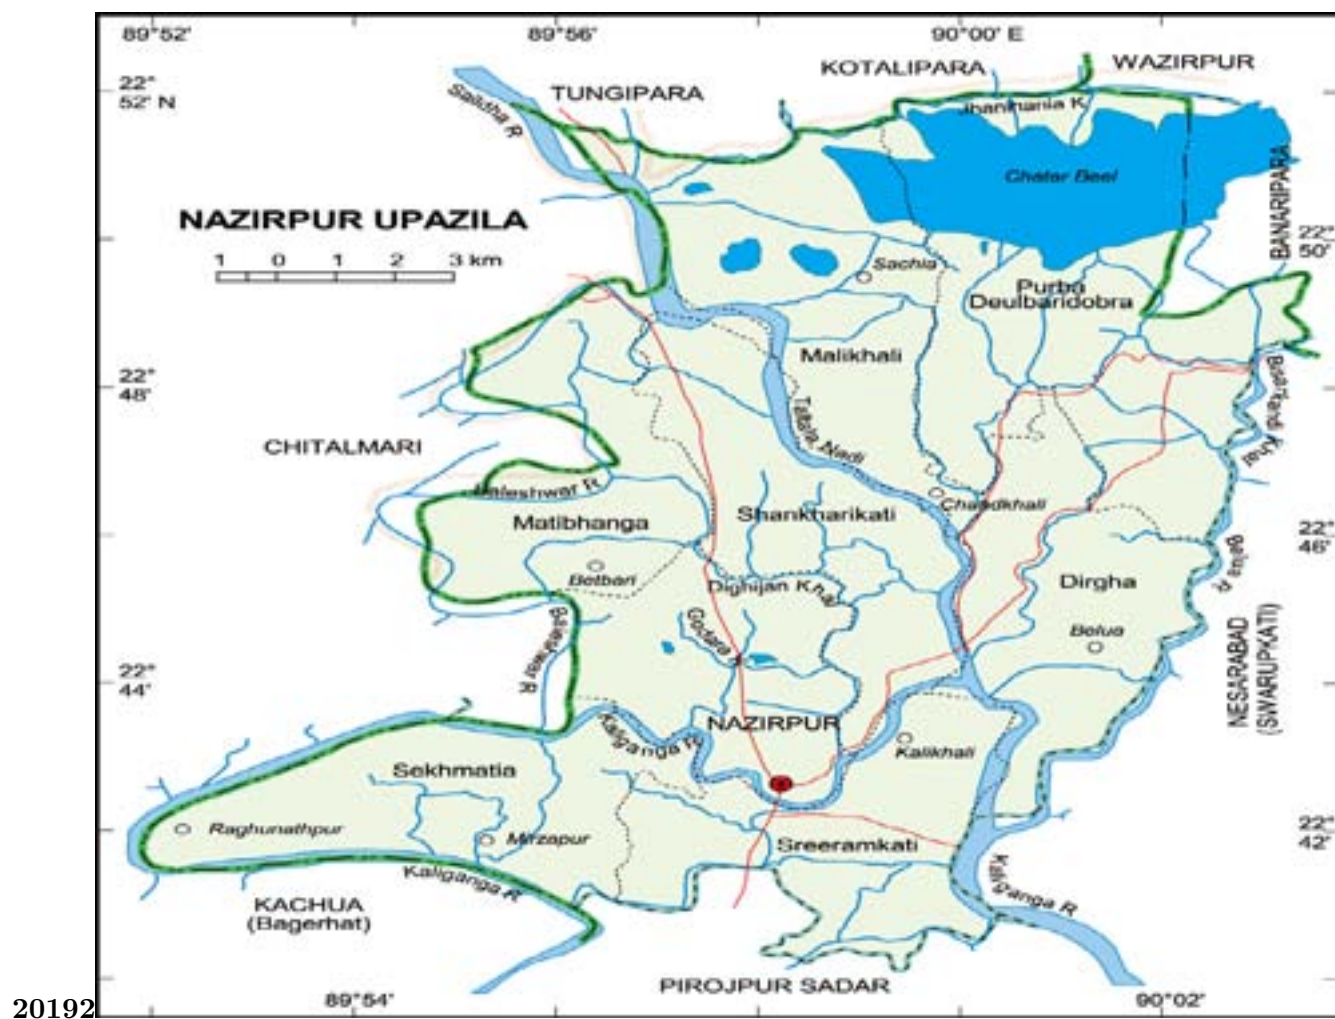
89°52'
89°56'
90°00' E
22° 52' N
KOTALIPARA
WAZIRPUR
TUNGIPARA
Jhanjhania K
Saildha R
Chatar Beel
NAZIRPUR UPAZILA
1 0 1 2 3 km
BANARIPARA
22° 50'
Sachia
Purba Deulbaridobra
Malikhali
22° 48'
Talbala Nadi
Baleshwar Khal
CHITALMARI
Baleshwar R
Chandkhali
Matibhanga
Shankharikati
22° 46'
Betbari
Dighijan Khal
Dirgha
Belua R
Godara R
Belua
NESARABAD (SWARUPKATI)
22° 44'
Baleshwar R
Kaliganga R
NAZIRPUR
Kalikhali
Sekhmatia
22° 42'
Raghunathpur
Mirzapur
Sreeramkati
Kaliganga R
Kaliganga R
KACHUA (Bagerhat)
PIROJPUR SADAR
20192
89°54'
90°02'